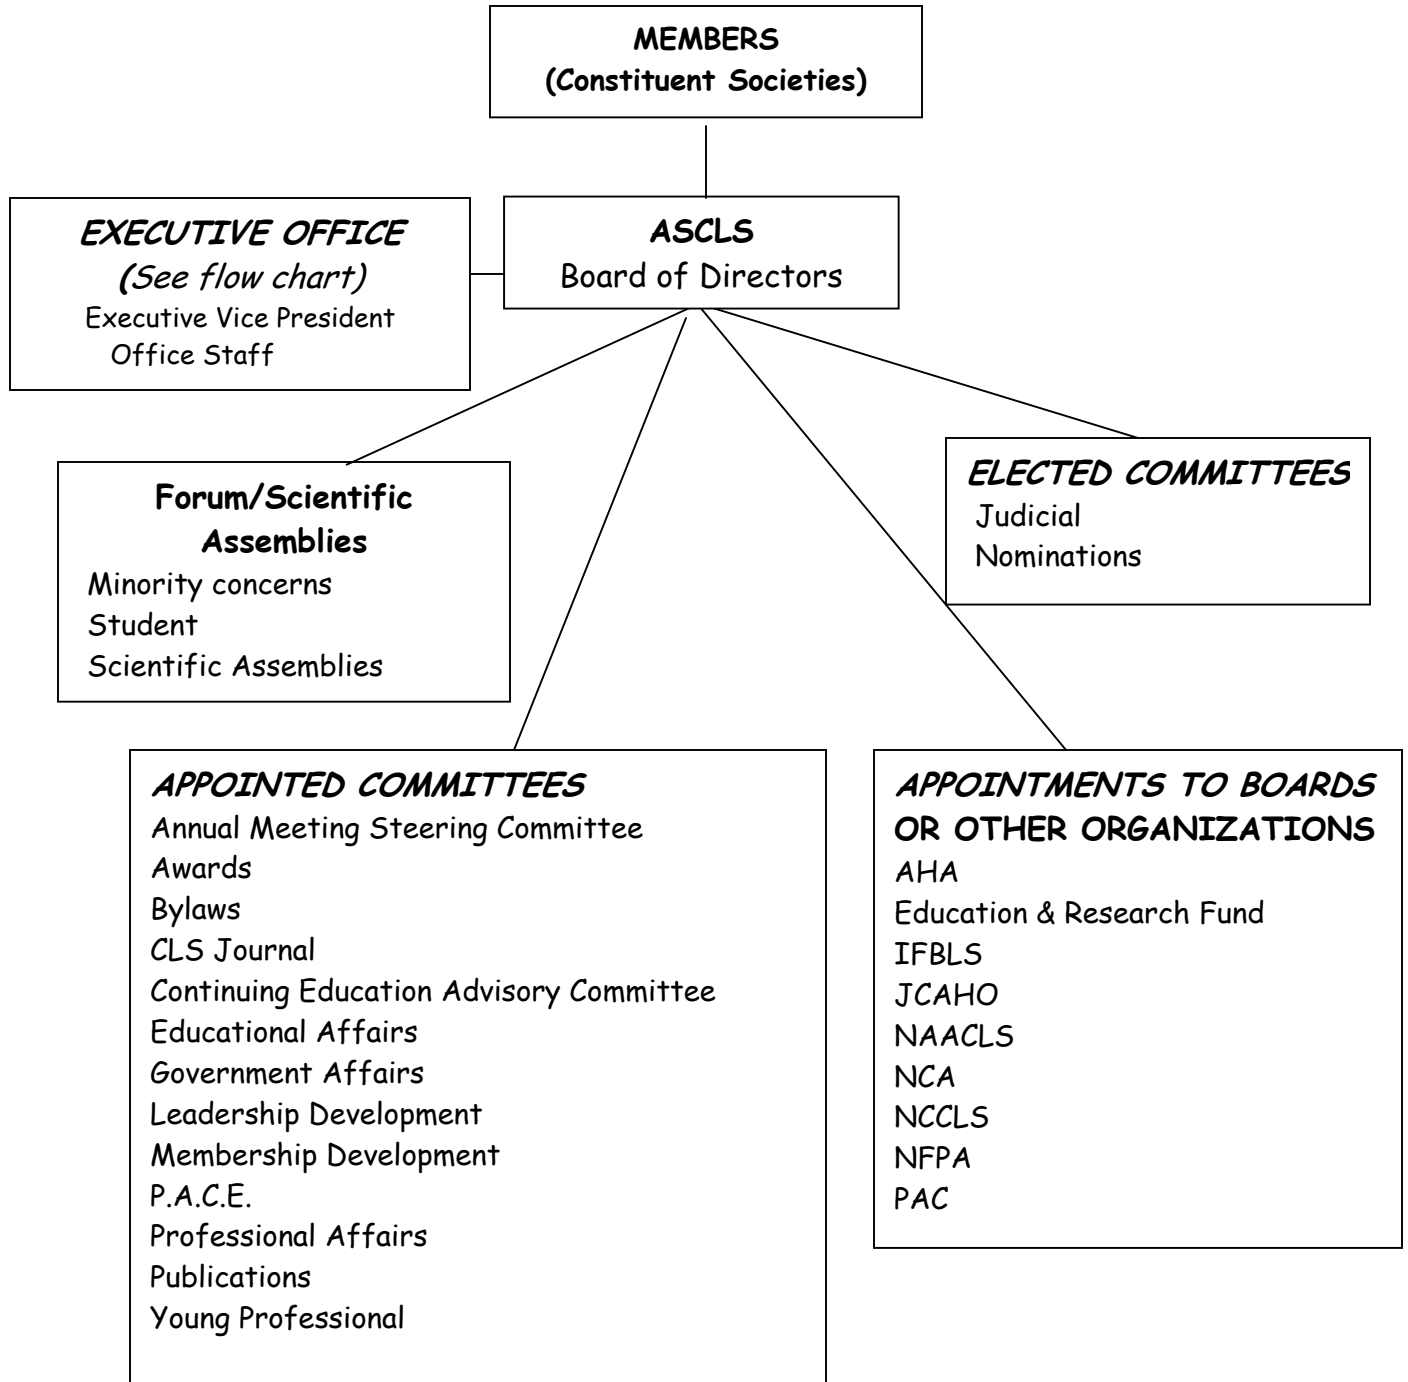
MEMBERS
(Constituent Societies)

EXECUTIVE OFFICE
(See flow chart)
Executive Vice President
Office Staff

ASCLS
Board of Directors

Forum/Scientific Assemblies
Minority concerns
Student
Scientific Assemblies

ELECTED COMMITTEES
Judicial
Nominations

APPOINTED COMMITTEES
Annual Meeting Steering Committee
Awards
Bylaws
CLS Journal
Continuing Education Advisory Committee
Educational Affairs
Government Affairs
Leadership Development
Membership Development
P.A.C.E.
Professional Affairs
Publications
Young Professional

APPOINTMENTS TO BOARDS OR OTHER ORGANIZATIONS
AHA
Education & Research Fund
IFBLS
JCAHO
NAACLS
NCA
NCCLS
NFPA
PAC